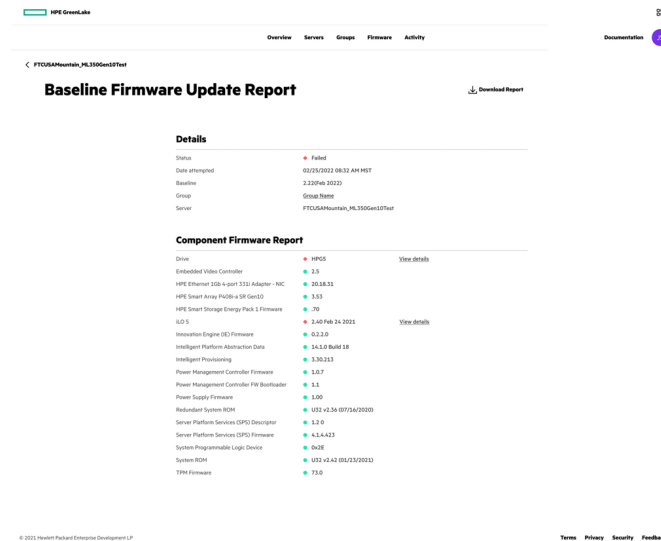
HPE GreenLake

Overview Servers Groups Firmware Activity

Documentation

FTCUSAMountain_ML350Gen10Test

Baseline Firmware Update Report

Download Report

Details

| | |
|---|---|
| Status | Failed |
| Date attempted | 02/25/2022 08:32 AM MST |
| Baseline | 2.22(Feb 2022) |
| Group | Group Name |
| Server | FTCUSAMountain_ML350Gen10Test |

Component Firmware Report

| | | |
|---|---|---|
| Drive | HPG5 | View details |
| Embedded Video Controller | 2.5 | |
| HPE Ethernet 1Gb 4-port 331i Adapter - NIC | 20.18.31 | |
| HPE Smart Array P408i-a SR Gen10 | 3.53 | |
| HPE Smart Storage Energy Pack 1 Firmware | .70 | |
| iLO 5 | 2.40 Feb 24 2021 | View details |
| Innovation Engine (IE) Firmware | 0.2.2.0 | |
| Intelligent Platform Abstraction Data | 14.1.0 Build 18 | |
| Intelligent Provisioning | 3.30.213 | |
| Power Management Controller Firmware | 1.0.7 | |
| Power Management Controller FW Bootloader | 1.1 | |
| Power Supply Firmware | 1.00 | |
| Redundant System ROM | U32 v2.36 (07/16/2020) | |
| Server Platform Services (SPS) Descriptor | 1.2 0 | |
| Server Platform Services (SPS) Firmware | 4.1.4.423 | |
| System Programmable Logic Device | 0x2E | |
| System ROM | U32 v2.42 (01/23/2021) | |
| TPM Firmware | 73.0 | |

© 2021 Hewlett Packard Enterprise Development LP

Terms Privacy Security Feedba